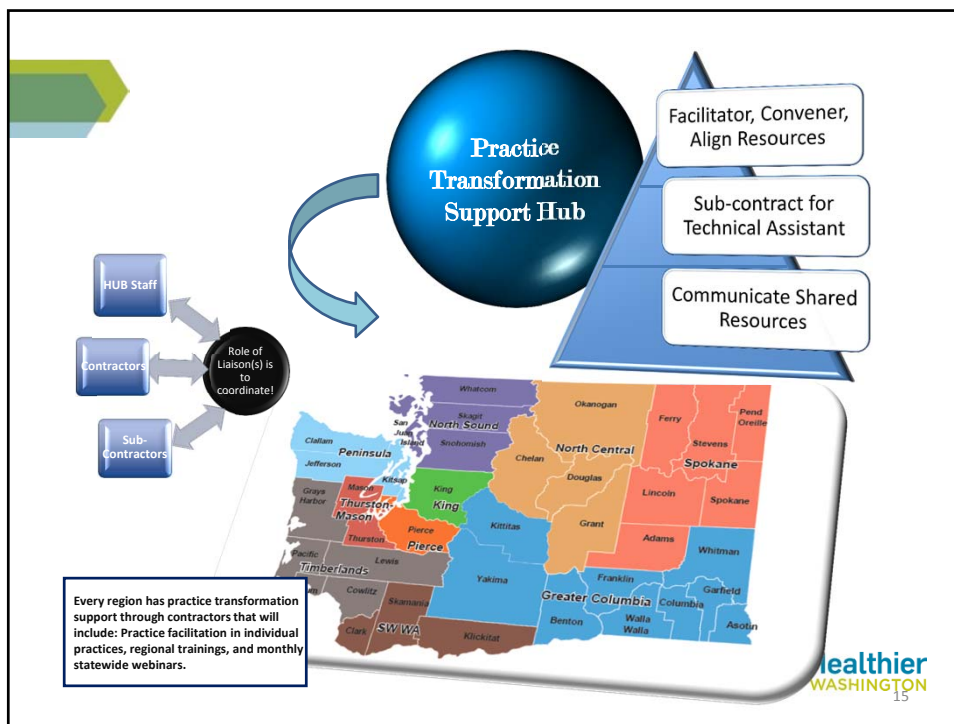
Practice Transformation Support Hub

Facilitator, Convener, Align Resources

Sub-contract for Technical Assistant

Communicate Shared Resources

HUB Staff

Contractors

Sub-Contractors

Role of Liaison(s) is to coordinate!

Whatcom
Skagit
San Juan
Island
North Sound
Snohomish
Okanogan
Ferry
Pend Oreille
Stevens
Clallam
Jefferson
Peninsula
Kitsap
Chelan
North Central
Douglas
Spokane
Grays Harbor
Mason
Thurston-Mason
King
King
Lincoln
Spokane
Pierce
Pierce
Thurston
Kittitas
Grant
Adams
Whitman
Pacific
Lewis
Timberlands
Yakima
Franklin
Garfield
Wahkiakum
Cowlitz
Skamania
Greater Columbia
Columbia
Clark
SW WA
Klickitat
Benton
Walla Walla
Asotin

Every region has practice transformation support through contractors that will include: Practice facilitation in individual practices, regional trainings, and monthly statewide webinars.

Healthier WASHINGTON

15